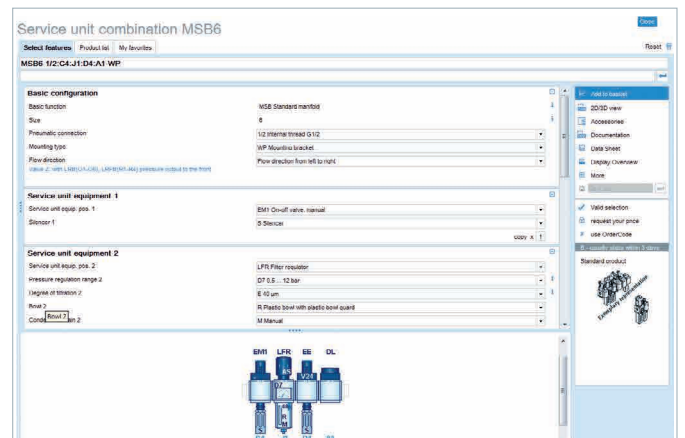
Service unit combination MSB6

Close

Select features | Product list | My favorites

Reset

MSB6 1/2:C4:J1:D4:A1 WP

Basic configuration

Basic function | MSB Standard manifold
Size | 6
Pneumatic connection | 1/2 internal thread G1/2
Mounting type | WP Mounting bracket
Flow direction | Flow direction from left to right
Valve Z: with LMB(D)-LSD, LMB(M)-ME pressure output to the front

Service unit equipment 1

Service unit equip. pos. 1 | EM1 On-off valve, manual
Silencer 1 | S Silencer

copy x 1

Service unit equipment 2

Service unit equip. pos. 2 | LFR Filter regulator
Pressure regulation range 2 | D7 0.5 ... 12 bar
Degree of filtration 2 | E 40 µm
Bowl 2 | R Plastic bowl with plastic bowl guard
Condensate drain 2 | M Manual

Bowl 2

EM1 LFR EE DL

Add to basket
2D/3D view
Accessories
Documentation
Data Sheet
Display Overview
More

Valid selection
request your price
use OrderCode
8 - usually ships within 3 days

Standard product

Emergency replacement